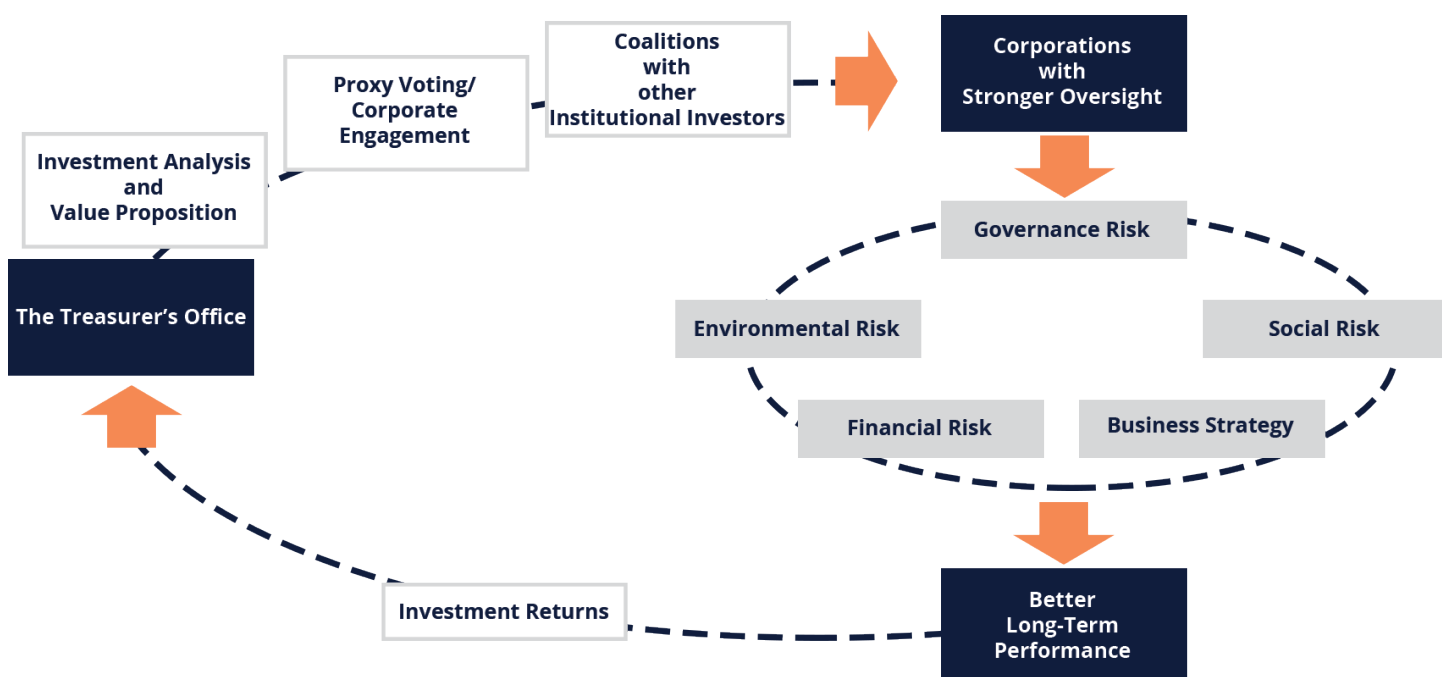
The Treasurer's Office

Investment Analysis and Value Proposition

Proxy Voting/ Corporate Engagement

Coalitions with other Institutional Investors

Corporations with Stronger Oversight

Governance Risk

Environmental Risk

Social Risk

Financial Risk

Business Strategy

Better Long-Term Performance

Investment Returns